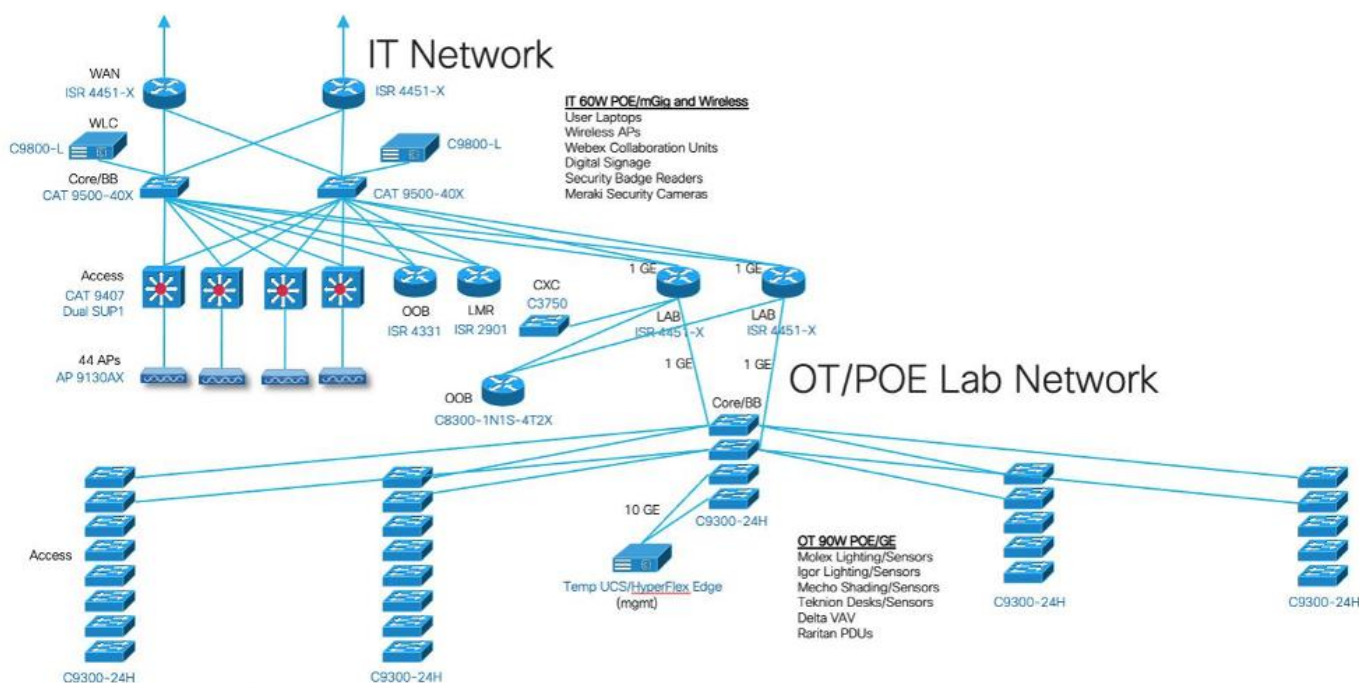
IT Network

WAN
ISR 4451-X

ISR 4451-X

IT 60W POE/mGig and Wireless
User Laptops
Wireless APs
Webex Collaboration Units
Digital Signage
Security Badge Readers
Meraki Security Cameras

WLC
C9800-L

C9800-L

Core/BB
CAT 9500-40X

CAT 9500-40X

Access
CAT 9407
Dual SUP1

OOB
ISR 4331

LMR
ISR 2901

CXC
C3750

1 GE
LAB
ISR 4451-X

1 GE
LAB
ISR 4451-X

44 APs
AP 9130AX

1 GE

1 GE

OT/POE Lab Network

OOB
C8300-1N1S-4T2X

Core/BB

10 GE

C9300-24H

Access

Temp UCS/HyperFlex Edge
(mgmt)

OT 90W POE/GE
Molex Lighting/Sensors
Igor Lighting/Sensors
Mecho Shading/Sensors
Teknion Desks/Sensors
Delta VAV
Raritan PDUs

C9300-24H

C9300-24H

C9300-24H

C9300-24H